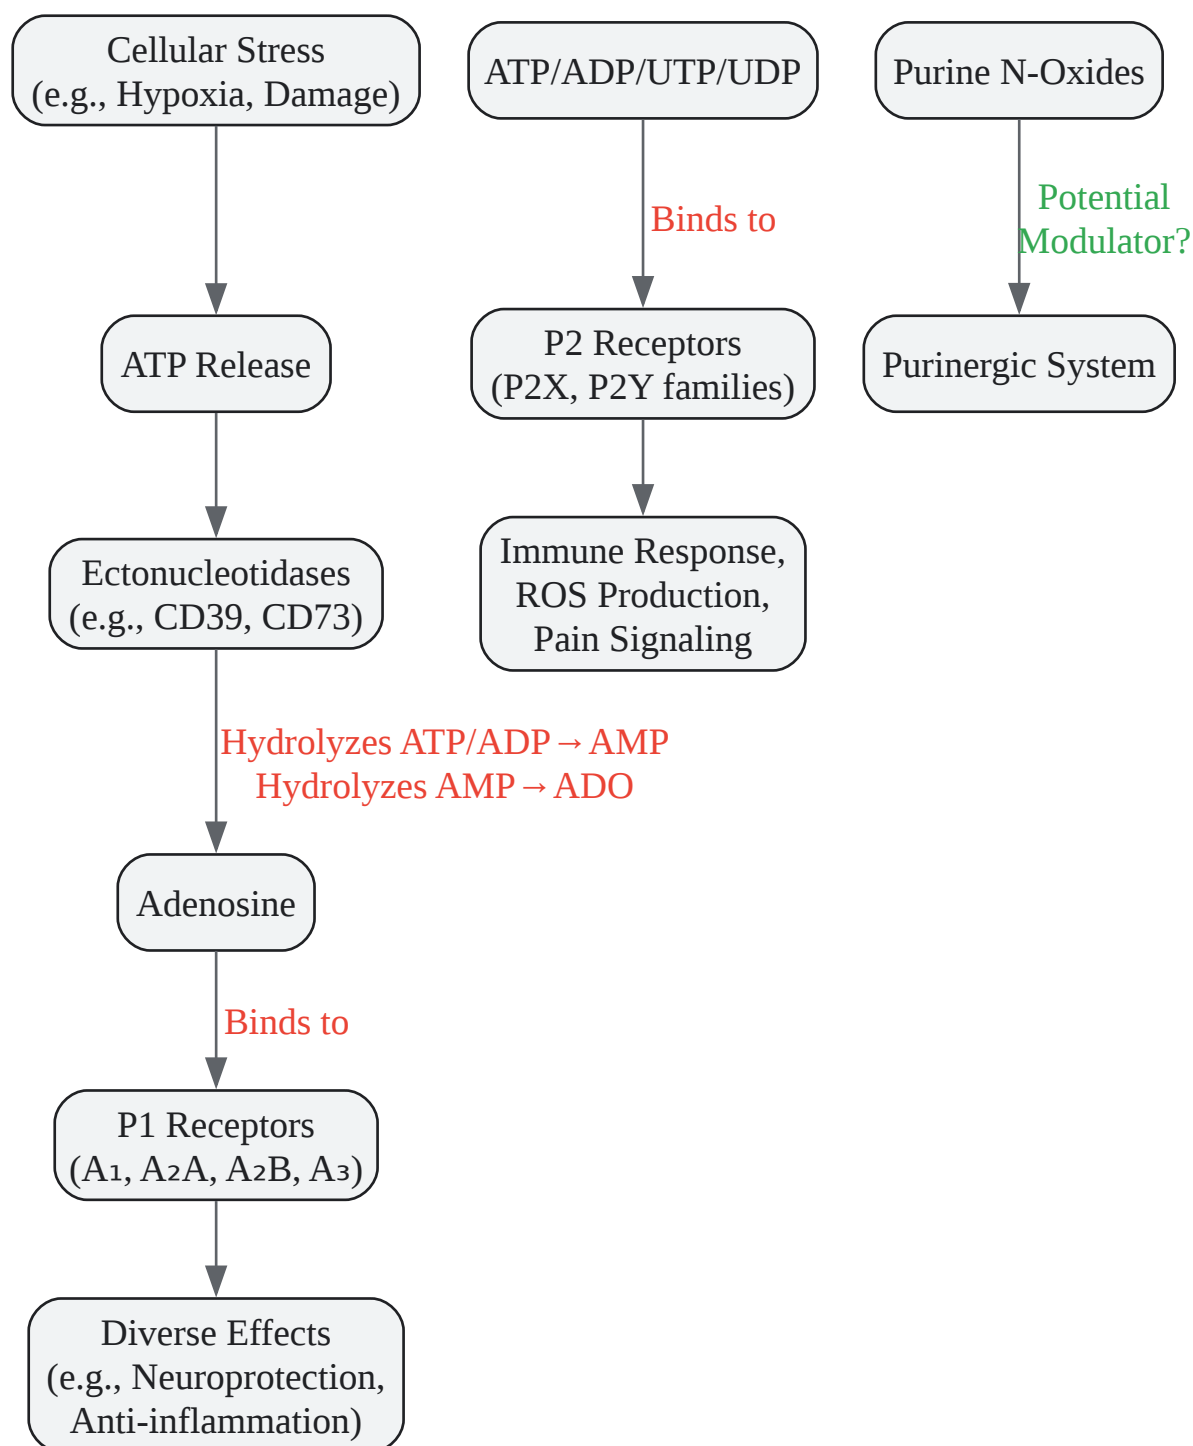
Cellular Stress (e.g., Hypoxia, Damage)

ATP Release

Ectonucleotidases (e.g., CD39, CD73)

Hydrolyzes ATP/ADP → AMP
Hydrolyzes AMP → ADO

Adenosine

Binds to

P1 Receptors ($A_1$, $A_2A$, $A_2B$, $A_3$)

Diverse Effects (e.g., Neuroprotection, Anti-inflammation)

ATP/ADP/UTP/UDP

Binds to

P2 Receptors (P2X, P2Y families)

Immune Response, ROS Production, Pain Signaling

Purine N-Oxides

Potential Modulator?

Purinergic System